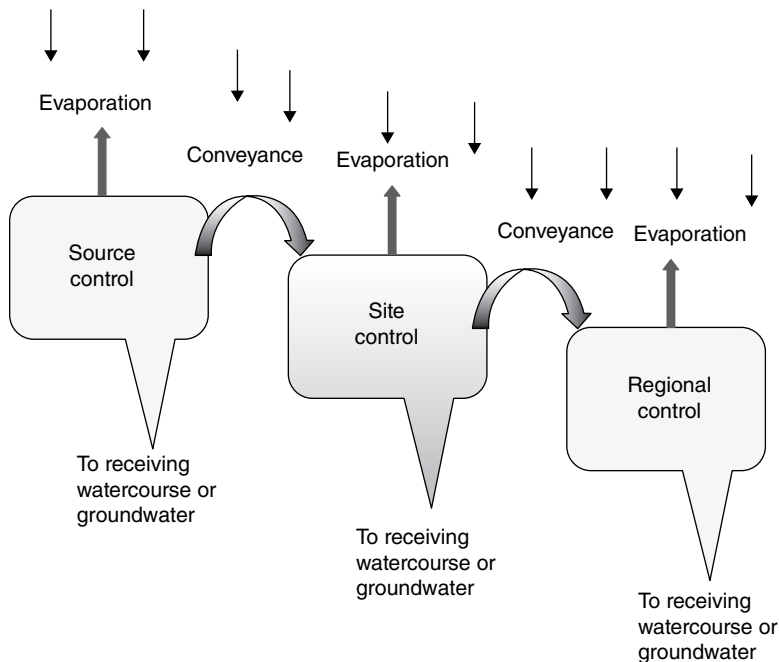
Evaporation

Conveyance

Evaporation

Conveyance

Evaporation

Source control

Site control

Regional control

To receiving watercourse or groundwater

To receiving watercourse or groundwater

To receiving watercourse or groundwater